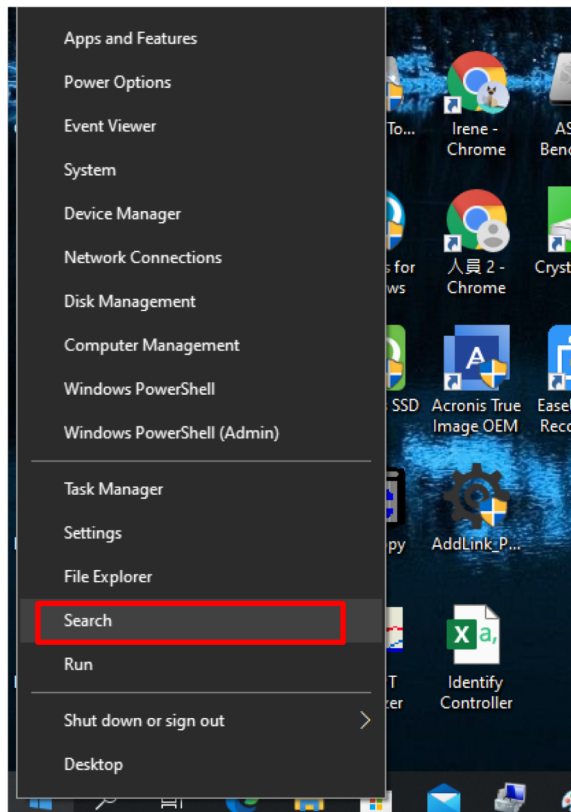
Apps and Features
Power Options
Event Viewer
System
Device Manager
Network Connections
Disk Management
Computer Management
Windows PowerShell
Windows PowerShell (Admin)
Task Manager
Settings
File Explorer
Search
Run
Shut down or sign out
Desktop

To...
Irene - Chrome
AS Benc
s for ws
人員 2 - Chrome
Cryst
SSD
Acronis True Image OEM
Ease Reco
py
AddLink_P...
T ker
Identify Controller